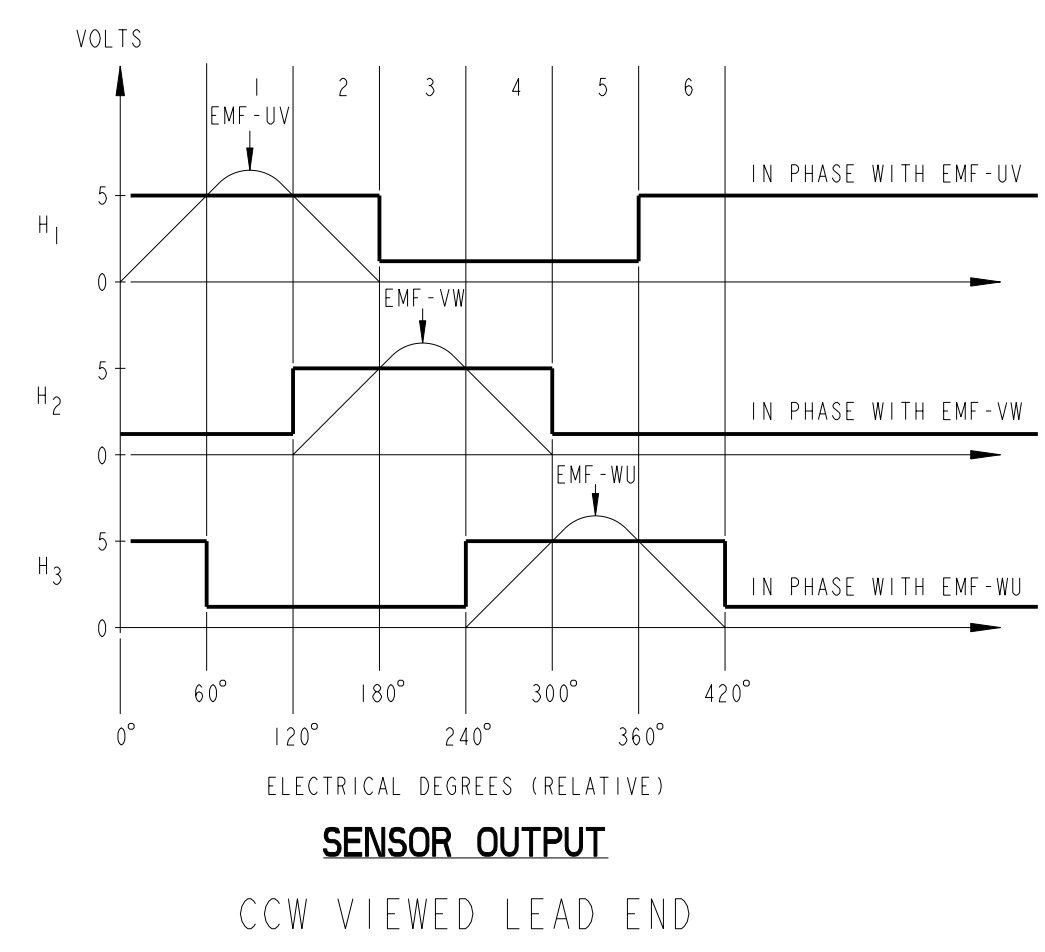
VOLTS

1 2 3 4 5 6

EMF-UV

IN PHASE WITH EMF-UV

$H_1$

5

0

EMF-VW

5

$H_2$

IN PHASE WITH EMF-VW

0

EMF-WU

5

$H_3$

IN PHASE WITH EMF-WU

0

60° 180° 300° 420°

0° 120° 240° 360°

ELECTRICAL DEGREES (RELATIVE)

SENSOR OUTPUT

CCW VIEWED LEAD END